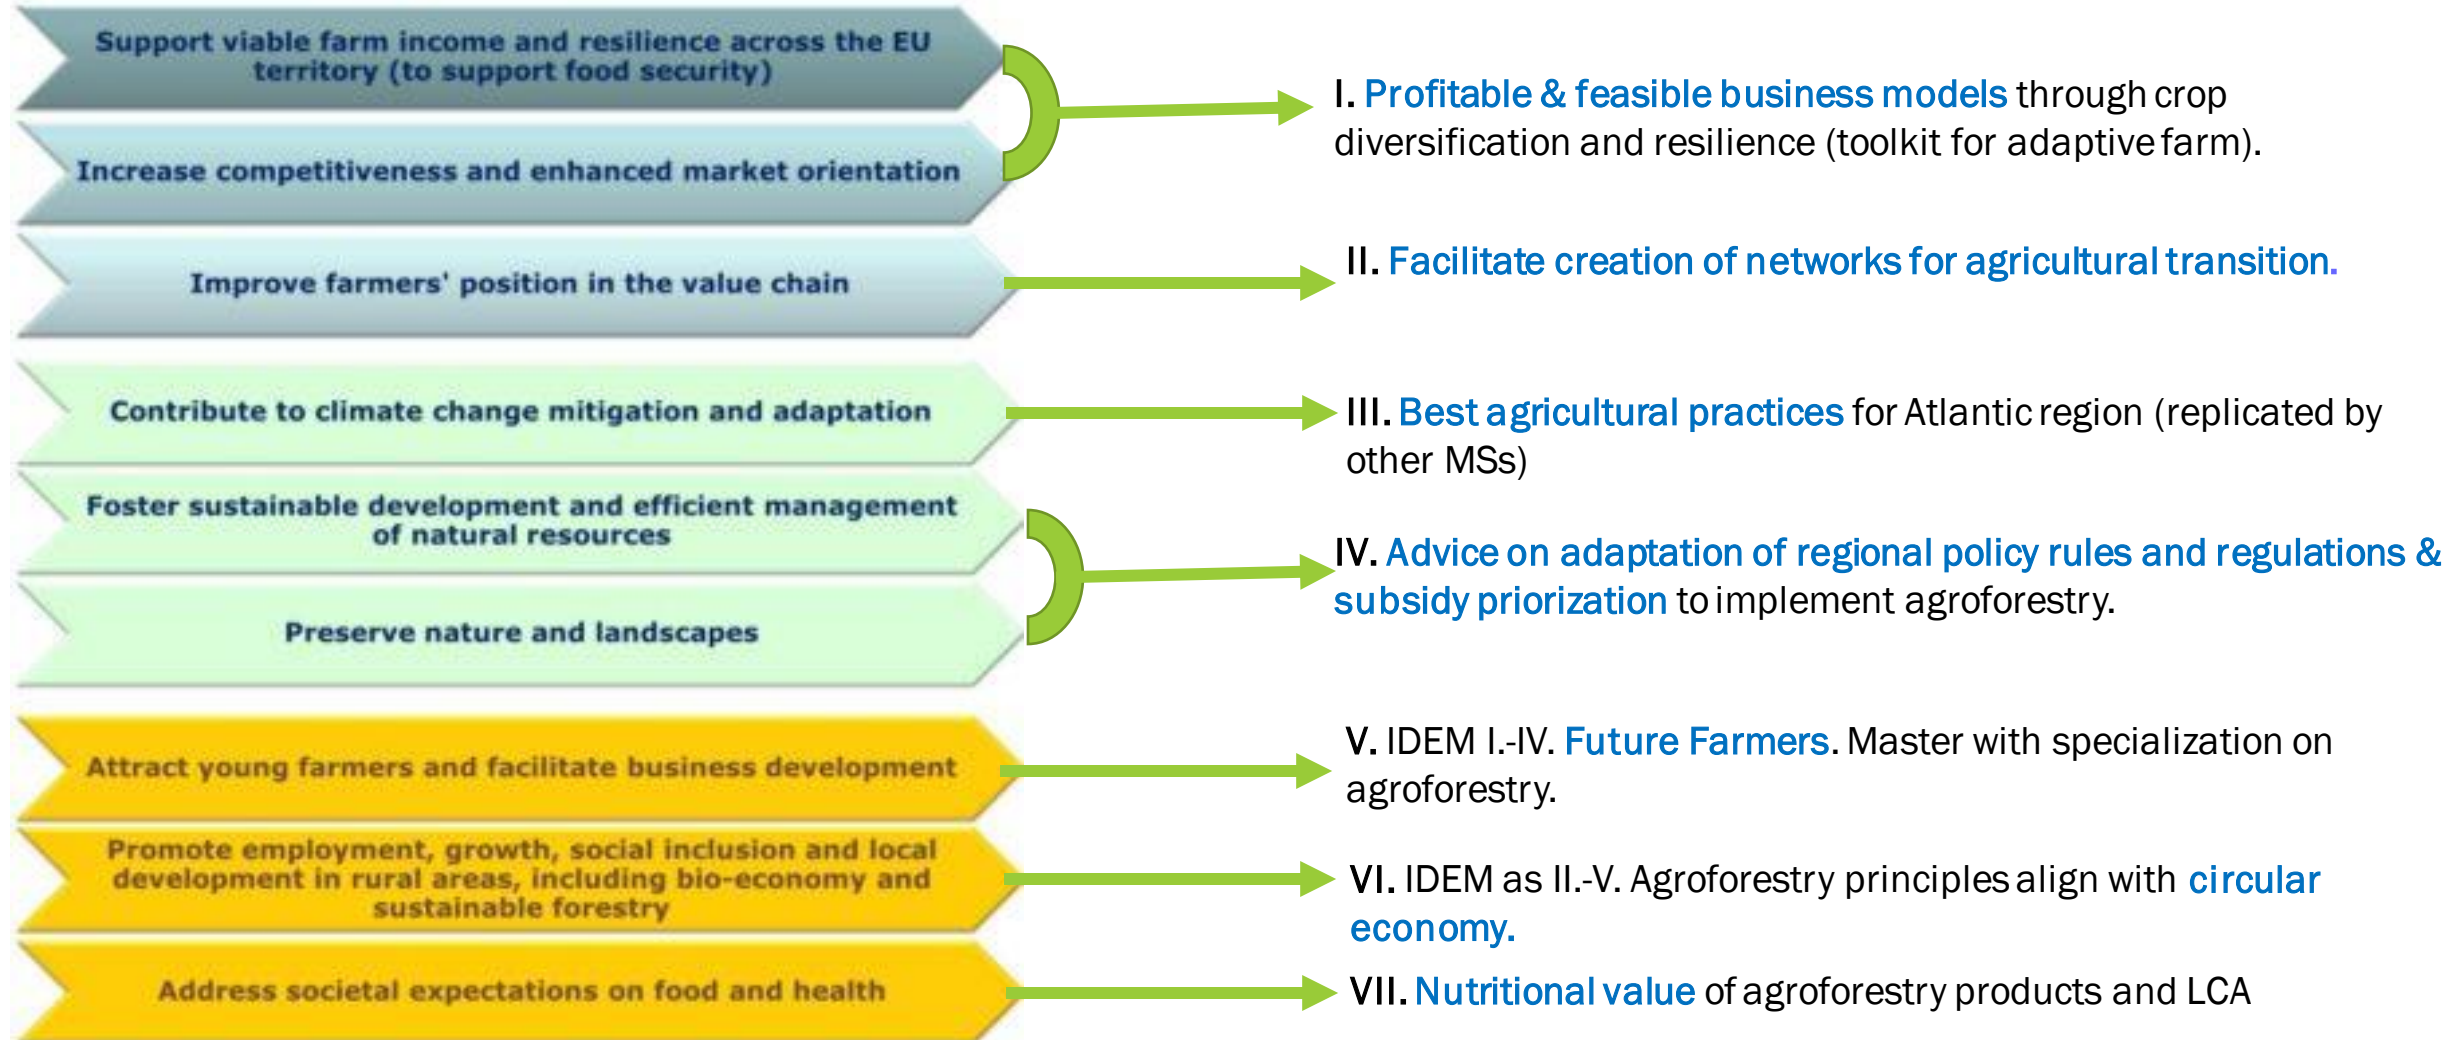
Support viable farm income and resilience across the EU territory (to support food security)

Increase competitiveness and enhanced market orientation

Improve farmers' position in the value chain

Contribute to climate change mitigation and adaptation

Foster sustainable development and efficient management of natural resources

Preserve nature and landscapes

Attract young farmers and facilitate business development

Promote employment, growth, social inclusion and local development in rural areas, including bio-economy and sustainable forestry

Address societal expectations on food and health

I. Profitable & feasible business models through crop diversification and resilience (toolkit for adaptive farm).

II. Facilitate creation of networks for agricultural transition.

III. Best agricultural practices for Atlantic region (replicated by other MSs)

IV. Advice on adaptation of regional policy rules and regulations & subsidy priorization to implement agroforestry.

V. IDEM I.-IV. Future Farmers. Master with specialization on agroforestry.

VI. IDEM as II.-V. Agroforestry principles align with circular economy.

VII. Nutritional value of agroforestry products and LCA